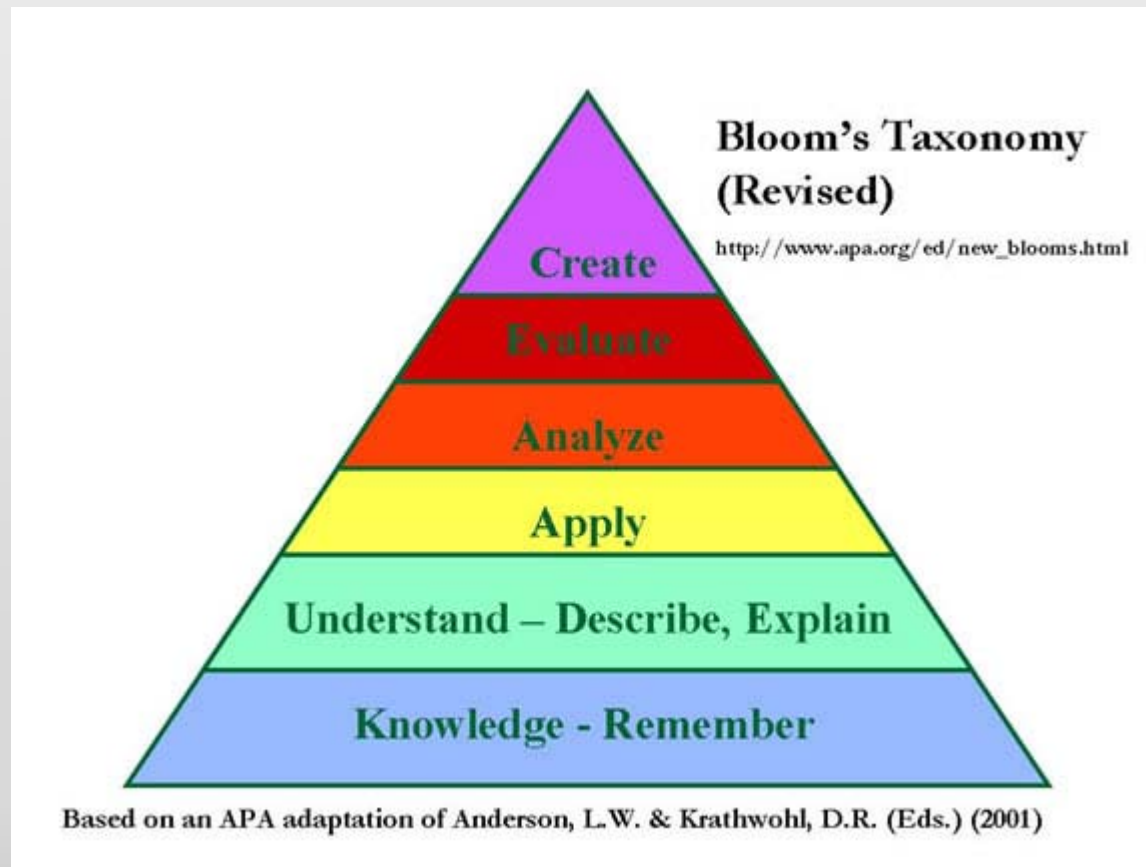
Bloom's Taxonomy (Revised)

http://www.apa.org/ed/new_blooms.html

Create

Evaluate

Analyze

Apply

Understand – Describe, Explain

Knowledge - Remember

Based on an APA adaptation of Anderson, L.W. & Krathwohl, D.R. (Eds.) (2001)